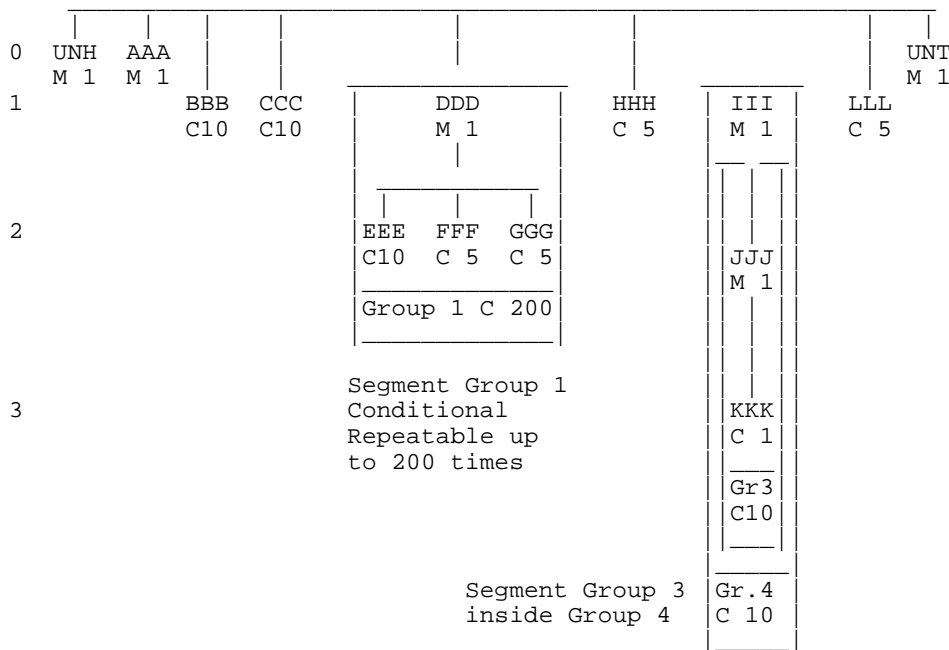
0 UNH M 1 AAA M 1 UNT M 1

1 BBB C10 CCC C10 DDD M 1 HHH C 5 III M 1 LLL C 5

2 EEE C10 FFF C 5 GGG C 5 JJJ M 1

Group 1 C 200

Segment Group 1
Conditional
Repeatable up
to 200 times

3 KKK C 1

Gr3 C10

Segment Group 3
inside Group 4

Gr.4 C 10